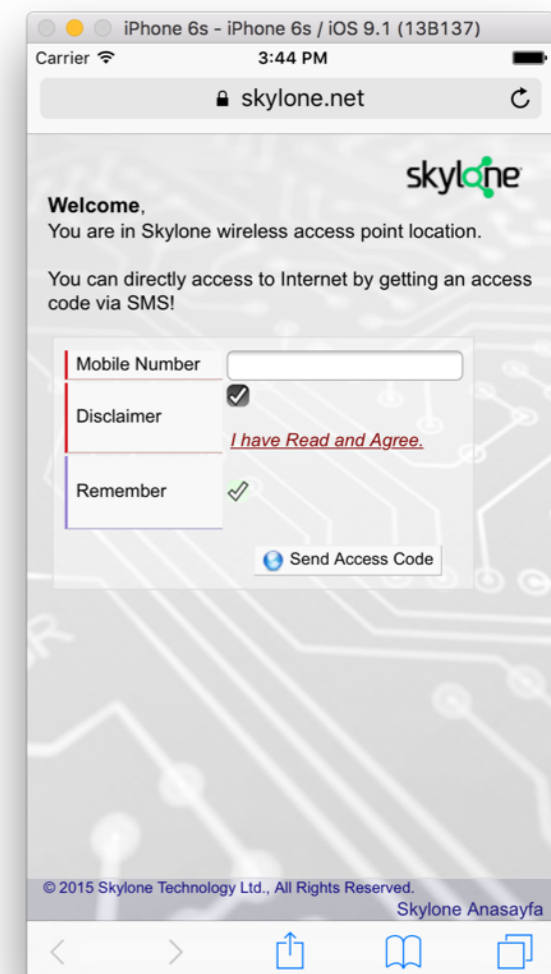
iPhone 6s - iPhone 6s / iOS 9.1 (13B137)

Carrier

3:44 PM

skylone.net

skylone

**Welcome**,
You are in Skylone wireless access point location.

You can directly access to Internet by getting an access code via SMS!

| Mobile Number | |
|---|---|
| Disclaimer | I have Read and Agree. |
| Remember | |

Send Access Code

© 2015 Skylone Technology Ltd., All Rights Reserved.

Skylone Anasayfa